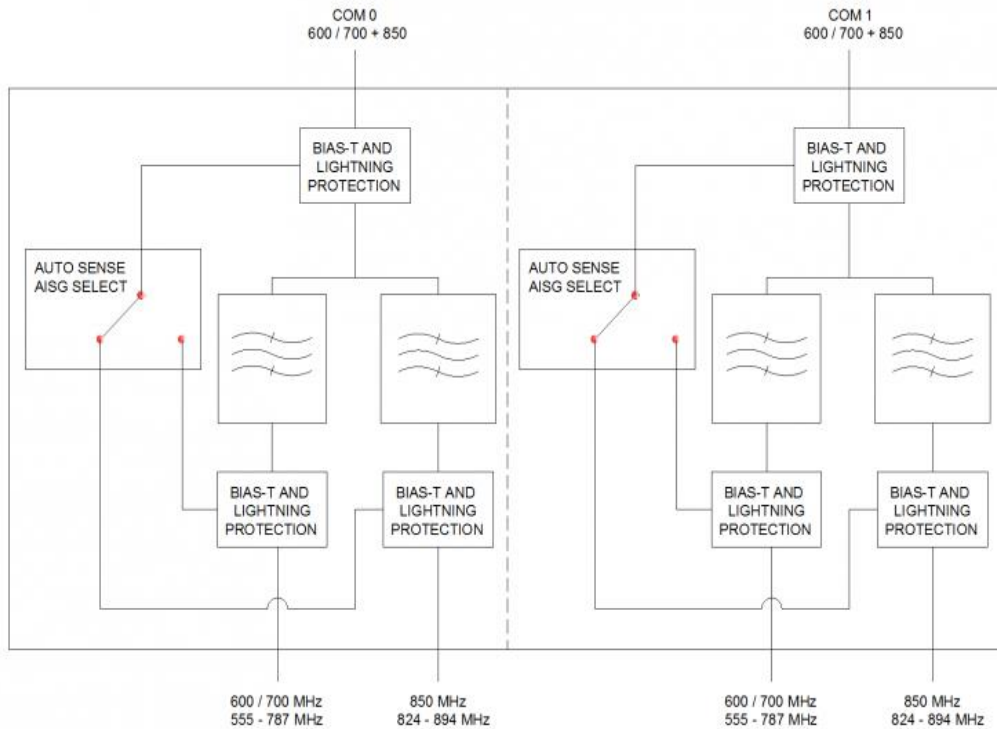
COM 0
600 / 700 + 850

COM 1
600 / 700 + 850

BIAS-T AND LIGHTNING PROTECTION

AUTO SENSE AISG SELECT

BIAS-T AND LIGHTNING PROTECTION

BIAS-T AND LIGHTNING PROTECTION

BIAS-T AND LIGHTNING PROTECTION

AUTO SENSE AISG SELECT

BIAS-T AND LIGHTNING PROTECTION

BIAS-T AND LIGHTNING PROTECTION

600 / 700 MHz
555 - 787 MHz

850 MHz
824 - 894 MHz

600 / 700 MHz
555 - 787 MHz

850 MHz
824 - 894 MHz